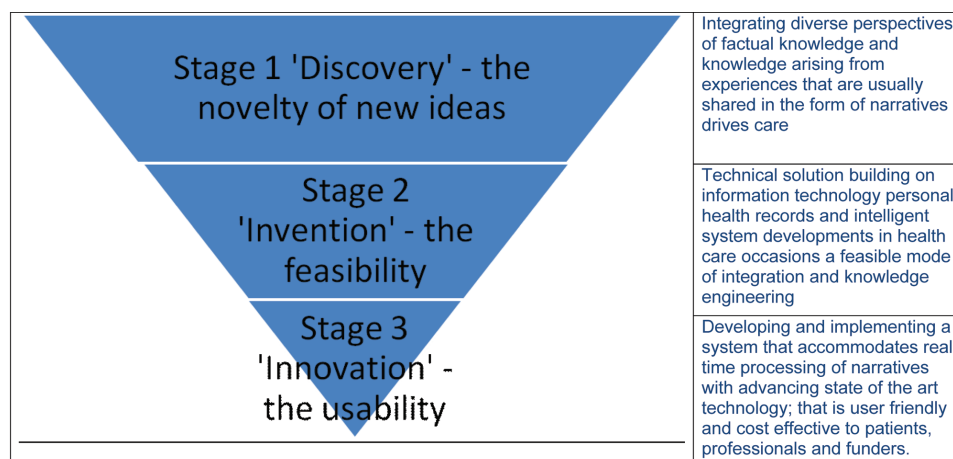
Stage 1 'Discovery' - the novelty of new ideas

Stage 2 'Invention' - the feasibility

Stage 3 'Innovation' - the usability

Integrating diverse perspectives of factual knowledge and knowledge arising from experiences that are usually shared in the form of narratives drives care

Technical solution building on information technology personal health records and intelligent system developments in health care occasions a feasible mode of integration and knowledge engineering

Developing and implementing a system that accommodates real time processing of narratives with advancing state of the art technology; that is user friendly and cost effective to patients, professionals and funders.